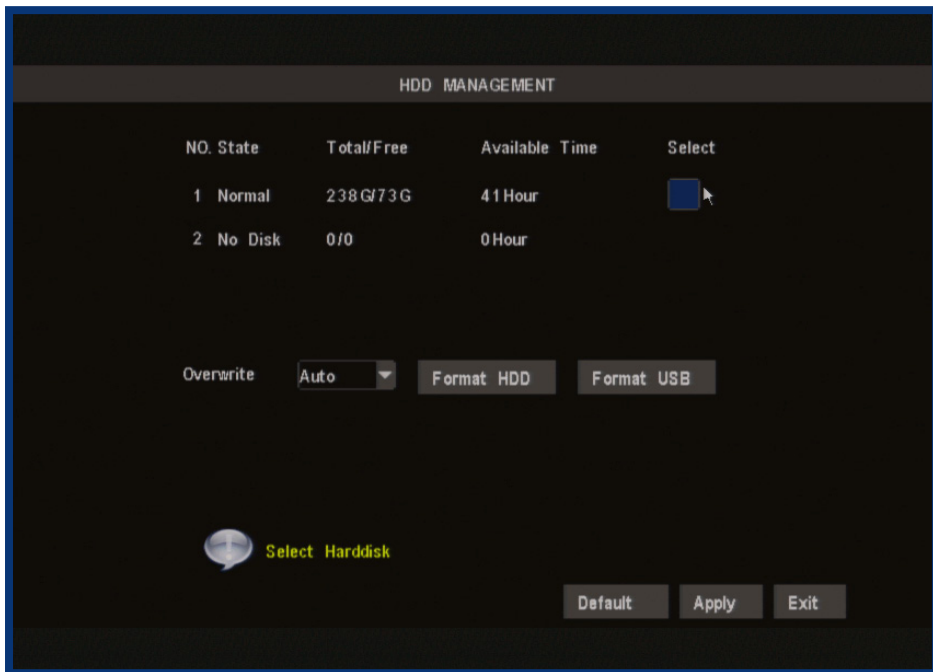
HDD MANAGEMENT

| NO. | State | Total/Free | Available Time | Select |
|---|---|---|---|---|
| 1 | Normal | 238G/73G | 41Hour | |
| 2 | No Disk | 0/0 | 0Hour | |

Overwrite Auto Format HDD Format USB

Select Harddisk

Default Apply Exit